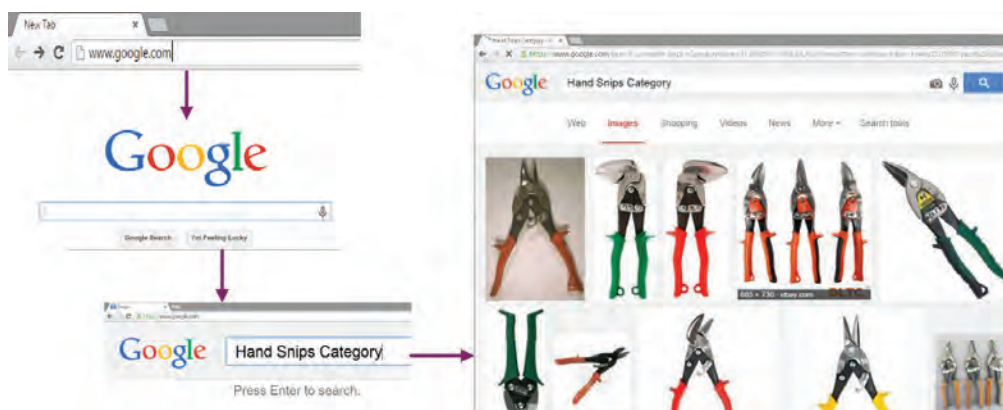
New Tab

www.google.com

Google

Google Search I'm Feeling Lucky

Google Hand Snips Category

Press Enter to search.

Hand Snips Category

https://www.google.com/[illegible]

Google Hand Snips Category

Web Images Shopping Videos News More Search tools

685 × 730 - ebay.com